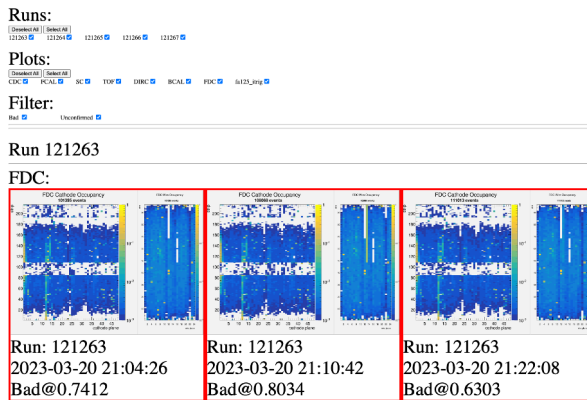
Runs:
Deselect All Select All
121263 121264 121265 121266 121267

Plots:
Deselect All Select All
CDC FCAL SC TOF DIRC BCAL FDC fa125_itrig

Filter:
Bad Unconfirmed

Run 121263

FDC:

FDC Cathode Occupancy
101386 events
FDC Wire Occupancy
cathode plane

Run: 121263
2023-03-20 21:04:26
Bad@0.7412

FDC Cathode Occupancy
100060 events
FDC Wire Occupancy
cathode plane

Run: 121263
2023-03-20 21:10:42
Bad@0.8034

FDC Cathode Occupancy
111013 events
cathode plane

Run: 121263
2023-03-20 21:22:08
Bad@0.6303